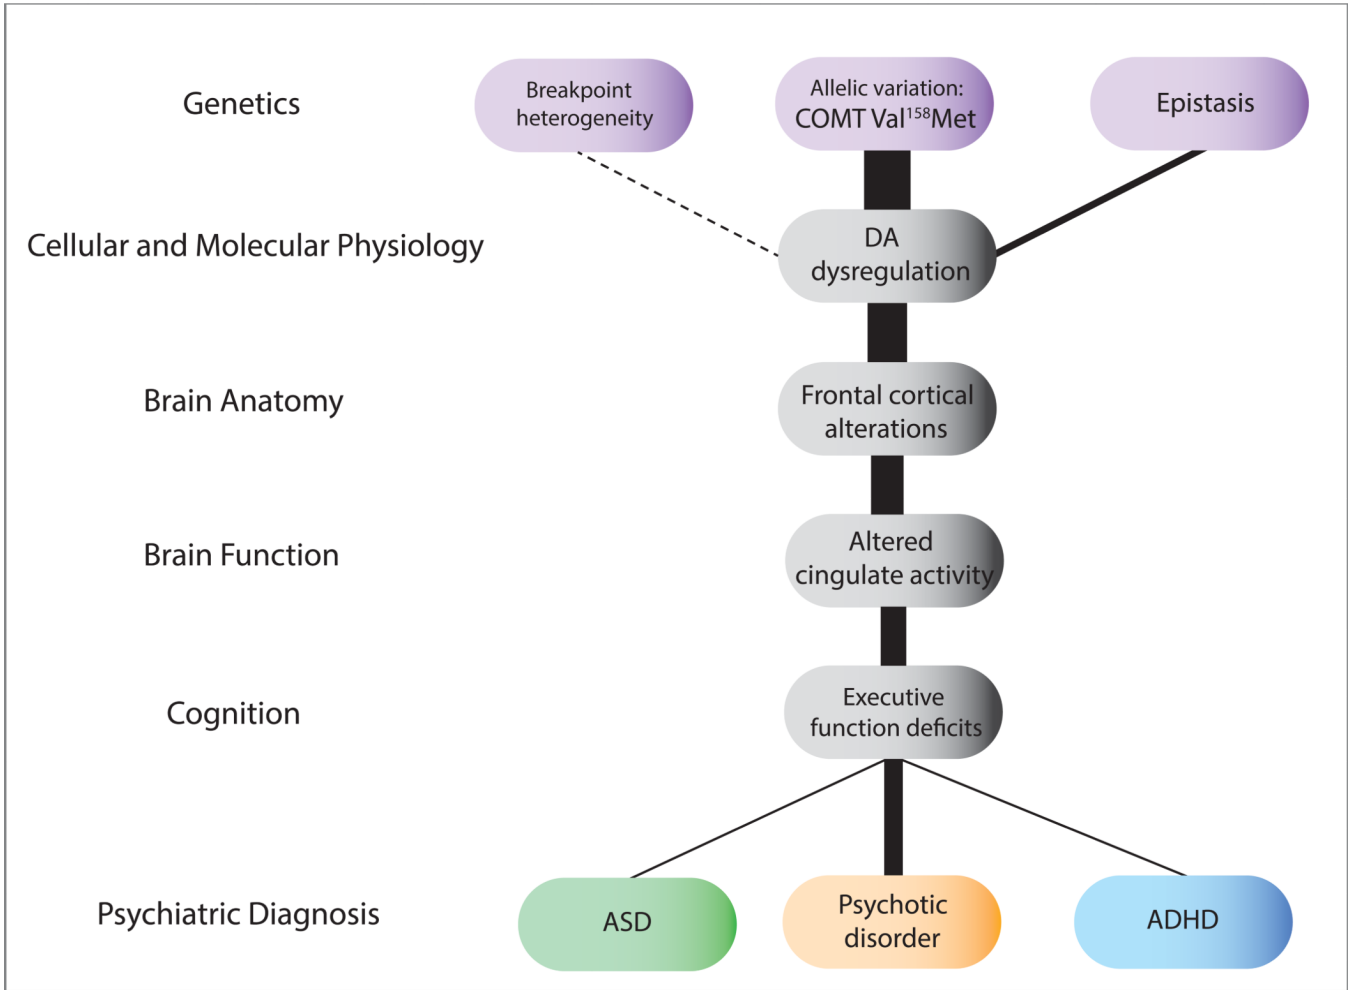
Genetics

Breakpoint heterogeneity

Allelic variation: COMT Val$^{158}$Met

Epistasis

Cellular and Molecular Physiology

DA dysregulation

Brain Anatomy

Frontal cortical alterations

Brain Function

Altered cingulate activity

Cognition

Executive function deficits

Psychiatric Diagnosis

ASD

Psychotic disorder

ADHD